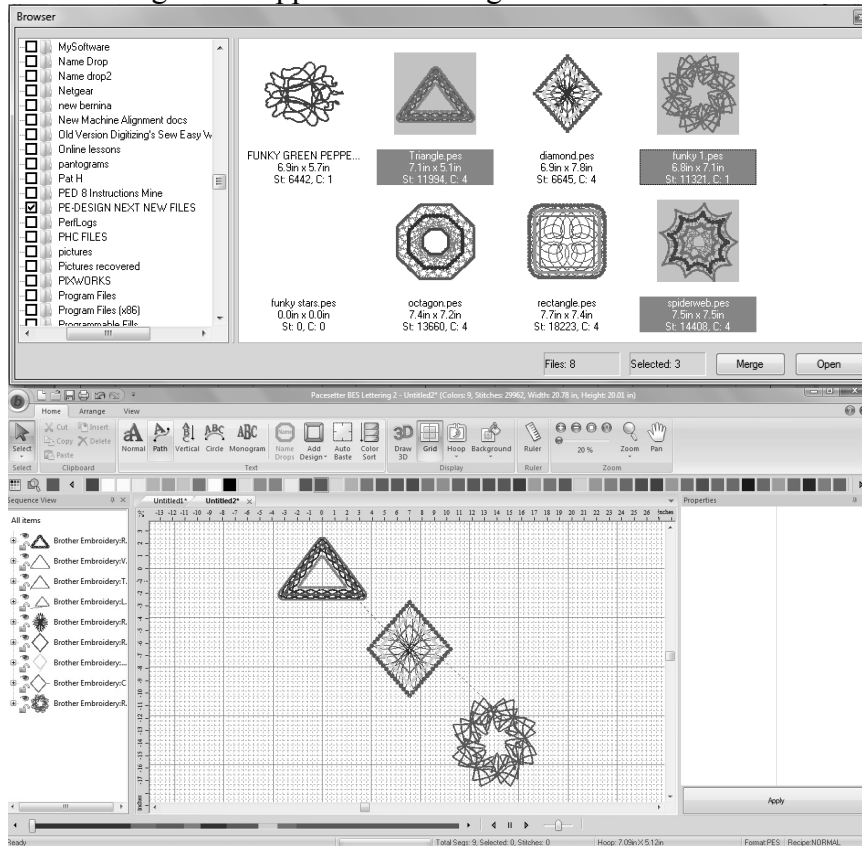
Browser

MySoftware
Name Drop
Name drop2
Netgear
new bernina
New Machine Alignment docs
Old Version Digitizing's Sew Easy W
Online lessons
pantograms
Pat H
PED 8 Instructions Mine
PE-DESIGN NEXT NEW FILES
PerfLogs
PHC FILES
pictures
Pictures recovered
PIXWORKS
Program Files
Program Files (x86)
Programmable Fills

FUNKY GREEN PEPPE...
6.9in x 5.7in
St: 6442, C: 1

Triangle.pes
7.1in x 5.1in
St: 11994, C: 4

diamond.pes
6.9in x 7.8in
St: 6645, C: 4

funky 1.pes
6.8in x 7.1in
St: 11321, C: 1

funky stars.pes
0.0in x 0.0in
St: 0, C: 0

octagon.pes
7.4in x 7.2in
St: 13660, C: 4

rectangle.pes
7.7in x 7.4in
St: 18223, C: 4

spiderweb.pes
7.5in x 7.5in
St: 14408, C: 4

Files: 8
Selected: 3
Merge
Open

Pacesetter BES Lettering 2 - Untitled2* (Colors: 9, Stitches: 29962, Width: 20.78 in, Height: 20.01 in)

Home Arrange View

Select Cut Copy Paste Insert Delete Normal Path Vertical Circle Monogram Name Drops Add Design Auto Baste Color Sort Draw 3D Grid Hoop Background Ruler 20 % Zoom Pan

Select Clipboard Text Display Ruler Zoom

Sequence View
Untitled1* Untitled2*
Properties

All items
Brother Embroidery:R.
Brother Embroidery:V.
Brother Embroidery:T.
Brother Embroidery:L.
Brother Embroidery:R.
Brother Embroidery:R.
Brother Embroidery:...
Brother Embroidery:C
Brother Embroidery:R.

inches

Apply

Ready
Total Segs: 9, Selected: 0, Stitches: 0
Hoop: 7.09in X 5.12in
Format:PES Recipe:NORMAL